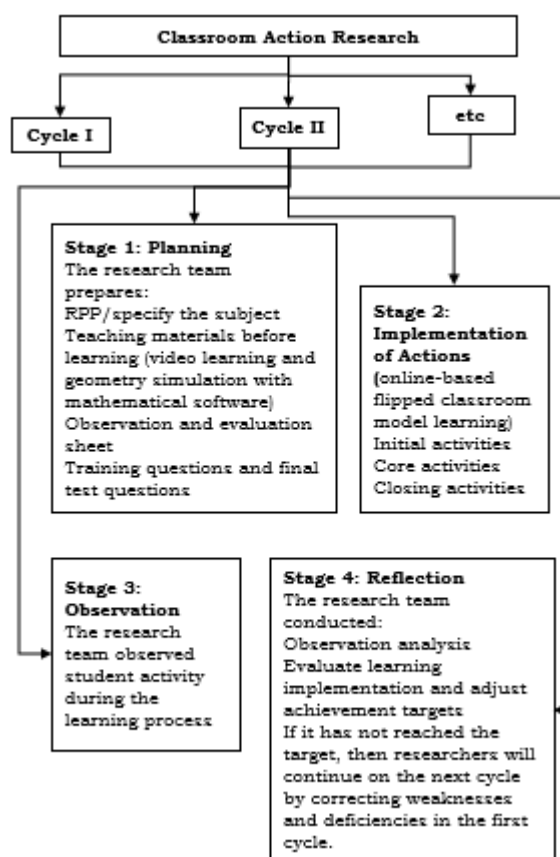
Classroom Action Research

Cycle I

Cycle II

etc

Stage 1: Planning
The research team prepares:
RPP/specify the subject
Teaching materials before learning (video learning and geometry simulation with mathematical software)
Observation and evaluation sheet
Training questions and final test questions

Stage 2: Implementation of Actions
(online-based flipped classroom model learning)
Initial activities
Core activities
Closing activities

Stage 3: Observation
The research team observed student activity during the learning process

Stage 4: Reflection
The research team conducted:
Observation analysis
Evaluate learning implementation and adjust achievement targets
If it has not reached the target, then researchers will continue on the next cycle by correcting weaknesses and deficiencies in the first cycle.